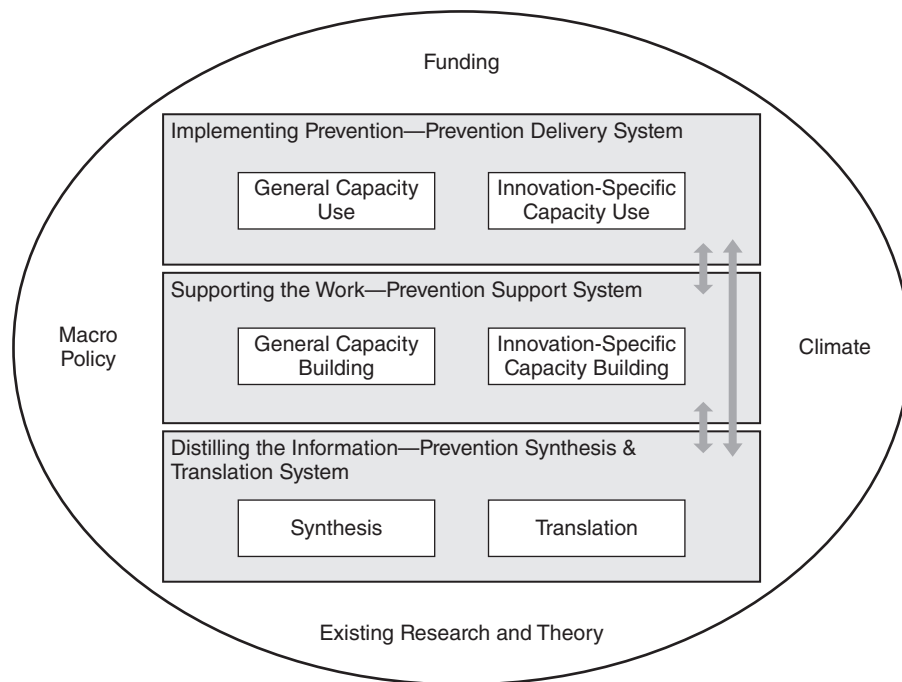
Funding

Implementing Prevention—Prevention Delivery System

General Capacity Use

Innovation-Specific Capacity Use

Supporting the Work—Prevention Support System

Macro Policy

General Capacity Building

Innovation-Specific Capacity Building

Climate

Distilling the Information—Prevention Synthesis & Translation System

Synthesis

Translation

Existing Research and Theory